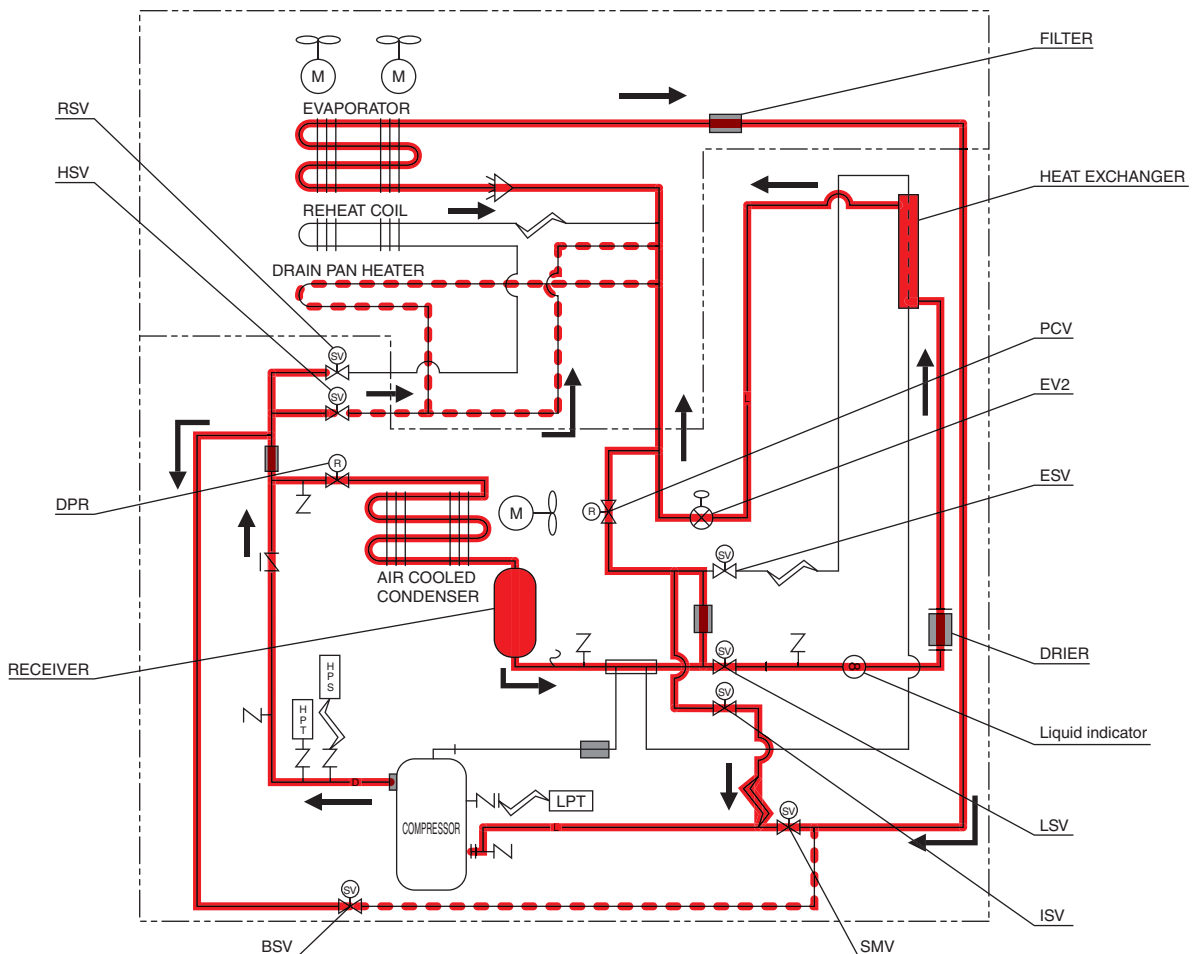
M M
EVAPORATOR
FILTER
RSV
HSV
REHEAT COIL
HEAT EXCHANGER
DRAIN PAN HEATER
SV
SV
PCV
EV2
R
DPR
M
R
SV
ESV
AIR COOLED CONDENSER
RECEIVER
SV
DRIER
SV
Liquid indicator
HPS
HPT
D
LPT
COMPRESSOR
LSV
SV
SV
BSV
SMV
ISV